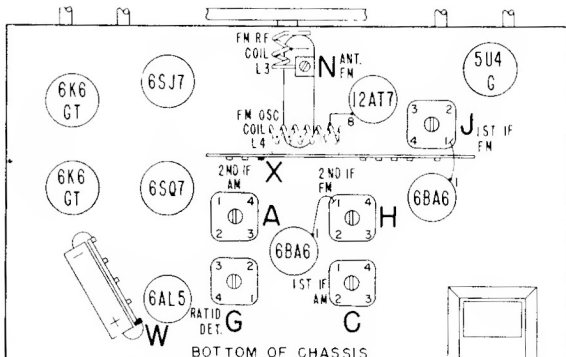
FM RF COIL L3

N ANT. FM

5U4 G

6K6 GT

6SJ7

12AT7

FM OSC COIL L4

B

3 2
1 4

J 1ST IF FM

X

6K6 GT

6SQ7

2ND IF AM

2ND IF FM

6BA6

1 4
2 3

A

1 4
2 3

H

6BA6

3 2
4 1

1 4
2 3

6AL5

RATIO DET.

G

1ST IF AM

C

W

BOTTOM OF CHASSIS